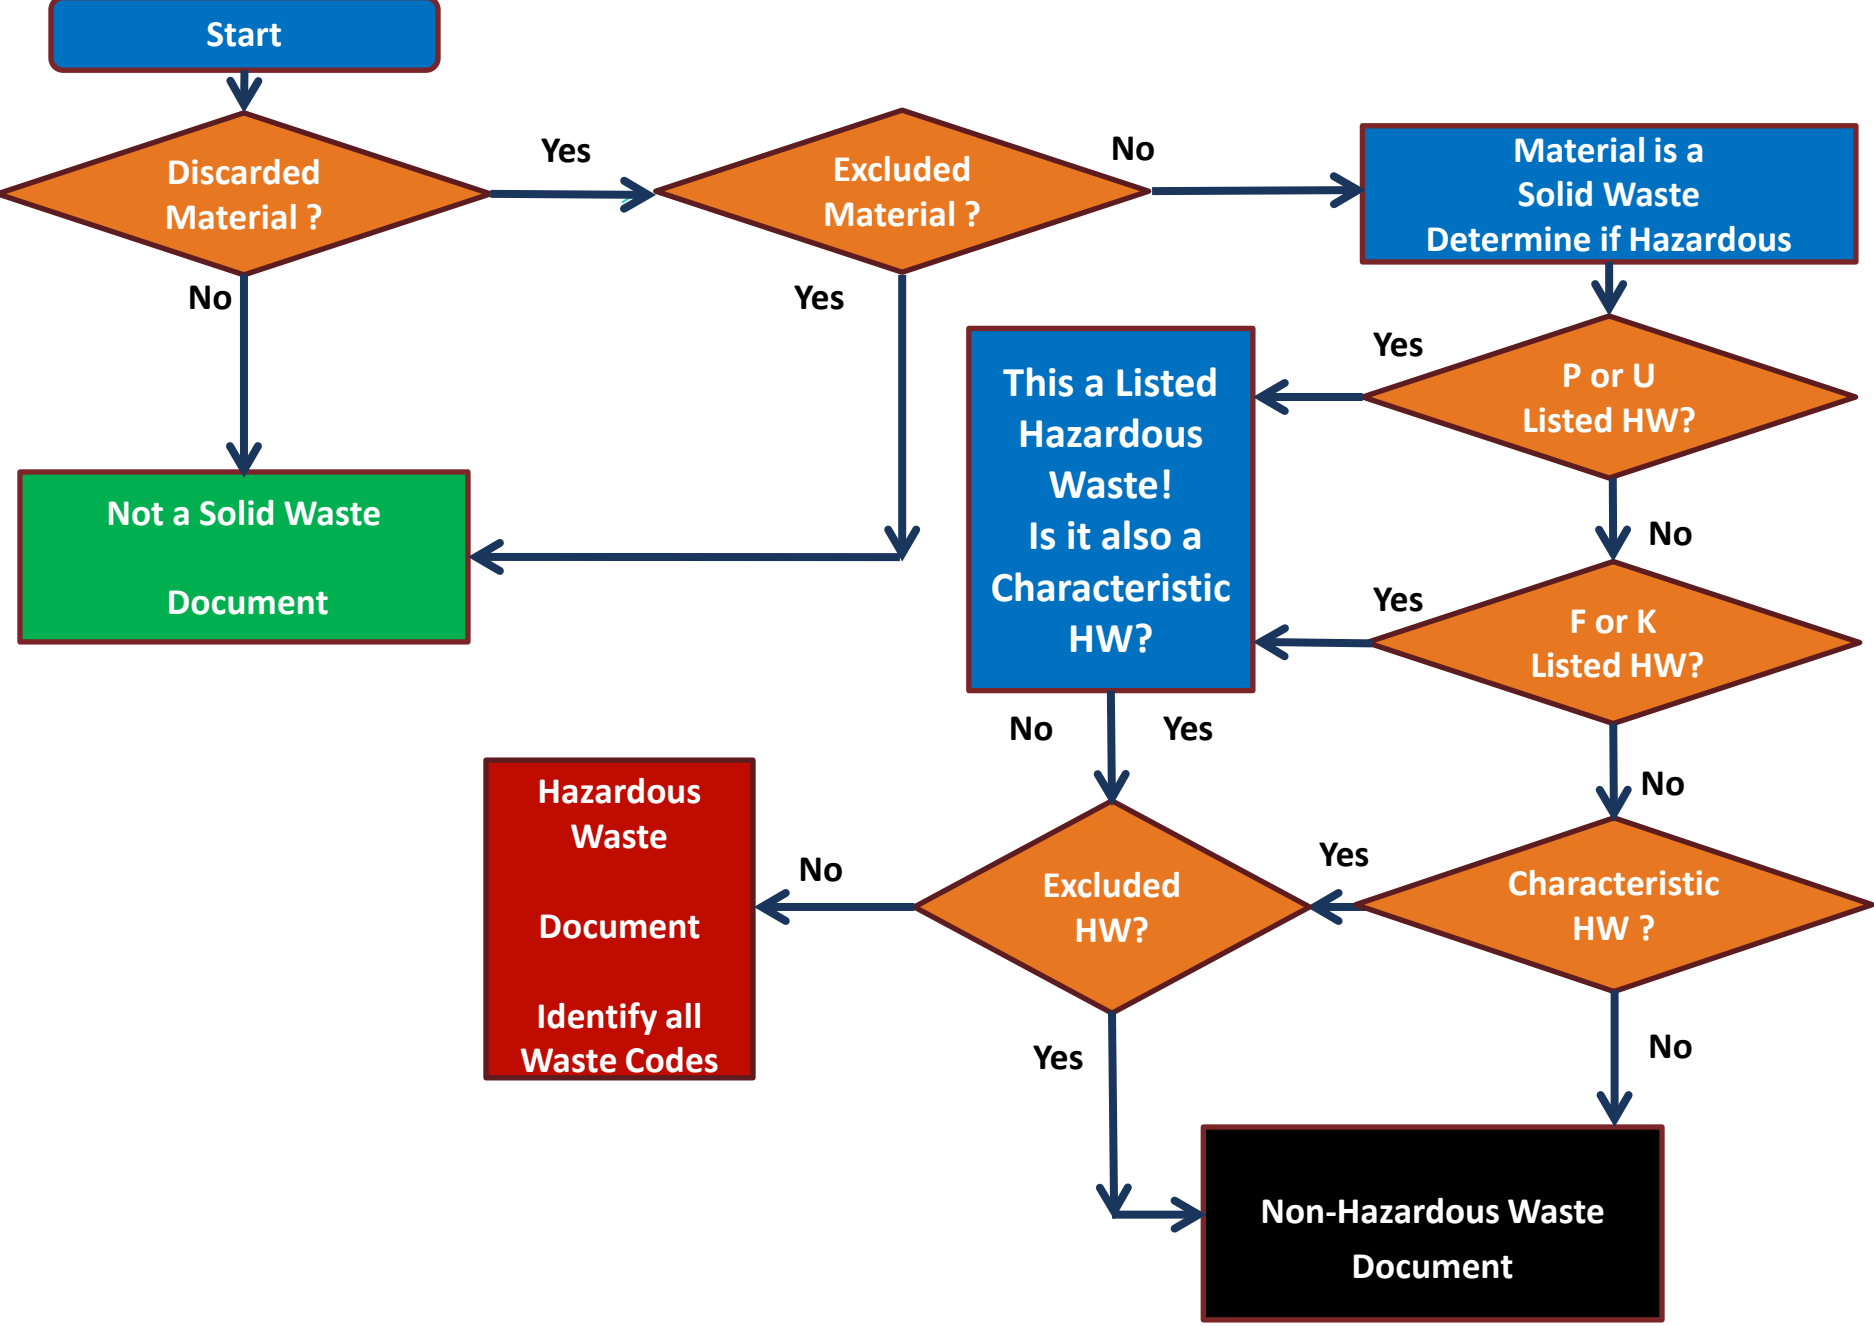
Start

Discarded Material ?

Yes

Excluded Material ?

No

Material is a Solid Waste Determine if Hazardous

No

Yes

Not a Solid Waste

Document

This a Listed Hazardous Waste! Is it also a Characteristic HW?

Yes

P or U Listed HW?

No

Yes

F or K Listed HW?

No

Yes

No

Hazardous Waste

Document

Identify all Waste Codes

No

Excluded HW?

Yes

Characteristic HW ?

Yes

No

Non-Hazardous Waste

Document